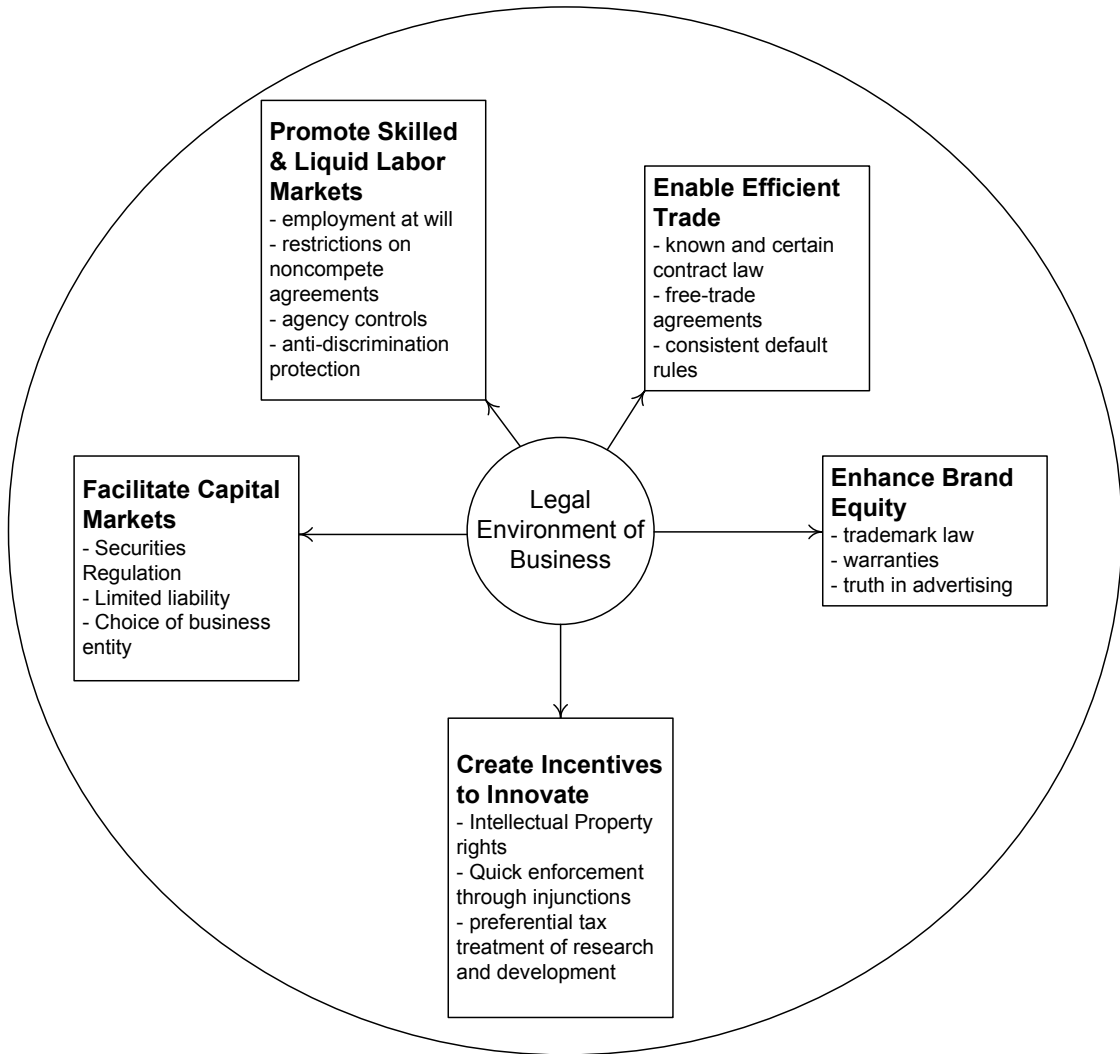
Promote Skilled & Liquid Labor Markets
- employment at will
- restrictions on noncompete agreements
- agency controls
- anti-discrimination protection

Enable Efficient Trade
- known and certain contract law
- free-trade agreements
- consistent default rules

Facilitate Capital Markets
- Securities Regulation
- Limited liability
- Choice of business entity

Legal Environment of Business

Enhance Brand Equity
- trademark law
- warranties
- truth in advertising

Create Incentives to Innovate
- Intellectual Property rights
- Quick enforcement through injunctions
- preferential tax treatment of research and development